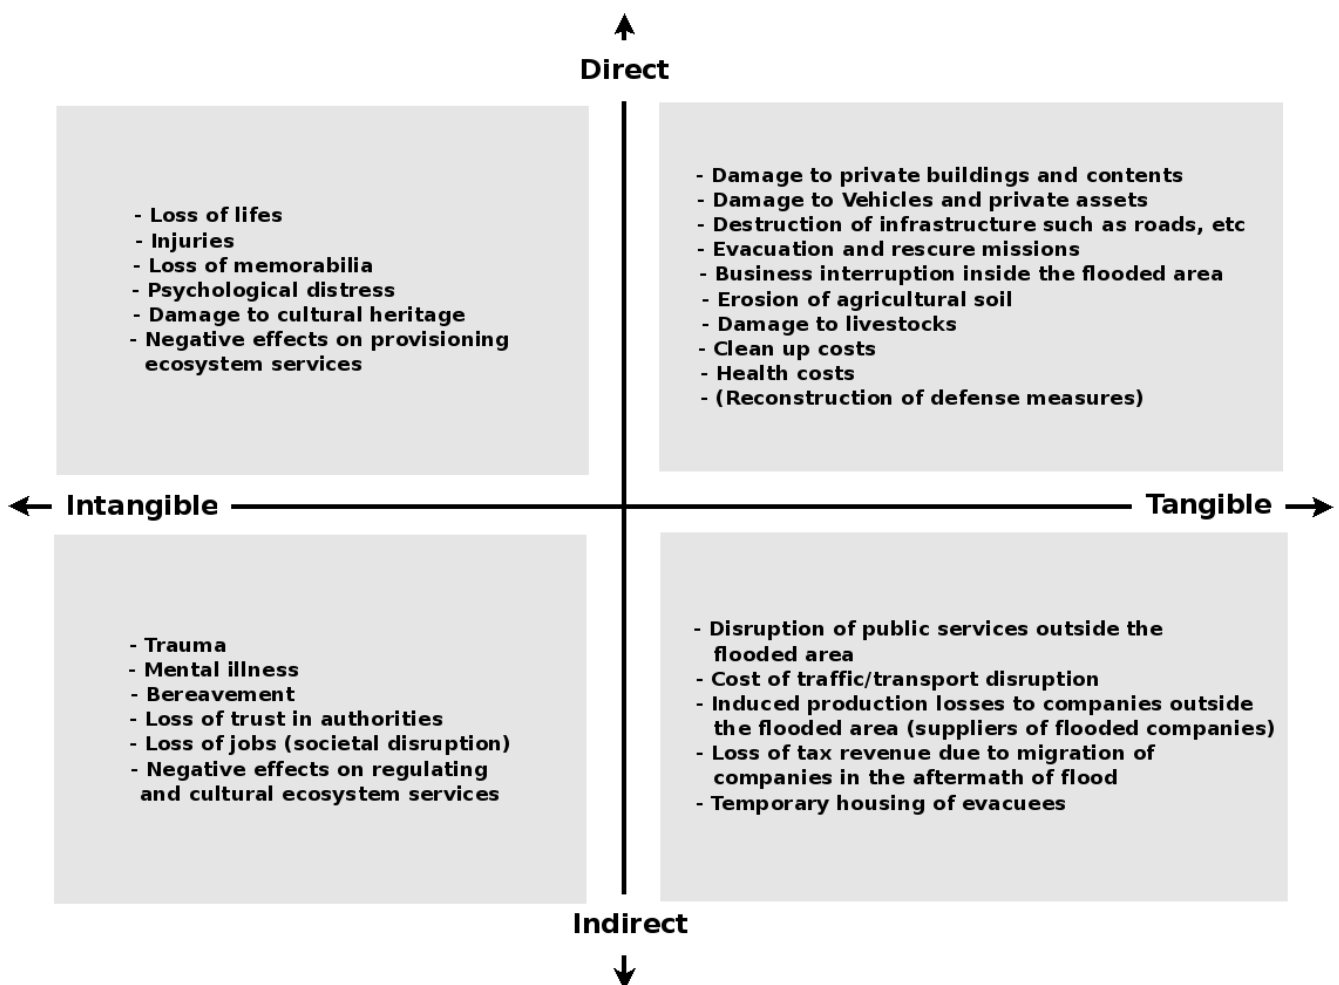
Direct

- Loss of lifes
- Injuries
- Loss of memorabilia
- Psychological distress
- Damage to cultural heritage
- Negative effects on provisioning ecosystem services

- Damage to private buildings and contents
- Damage to Vehicles and private assets
- Destruction of infrastructure such as roads, etc
- Evacuation and rescue missions
- Business interruption inside the flooded area
- Erosion of agricultural soil
- Damage to livestocks
- Clean up costs
- Health costs
- (Reconstruction of defense measures)

Intangible

Tangible

- Trauma
- Mental illness
- Bereavement
- Loss of trust in authorities
- Loss of jobs (societal disruption)
- Negative effects on regulating and cultural ecosystem services

- Disruption of public services outside the flooded area
- Cost of traffic/transport disruption
- Induced production losses to companies outside the flooded area (suppliers of flooded companies)
- Loss of tax revenue due to migration of companies in the aftermath of flood
- Temporary housing of evacuees

Indirect